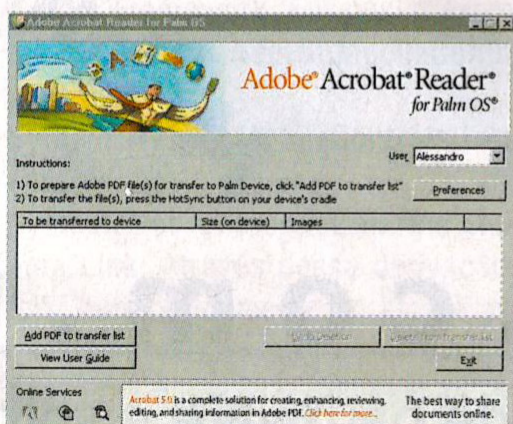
Adobe Acrobat Reader for Palm OS

Adobe® Acrobat® Reader® for Palm OS®

Instructions:

User: Alessandro

1) To prepare Adobe PDF file(s) for transfer to Palm Device, click "Add PDF to transfer list"
2) To transfer the file(s), press the HotSync button on your device's cradle

Preferences

| To be transferred to device | Size (on device) | Images |
|---|---|---|

Add PDF to transfer list

View User Guide

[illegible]

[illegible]

Exit

Online Services

Acrobat 5.0 is a complete solution for creating, enhancing, reviewing, editing, and sharing information in Adobe PDF. Click here for more...

The best way to share documents online.